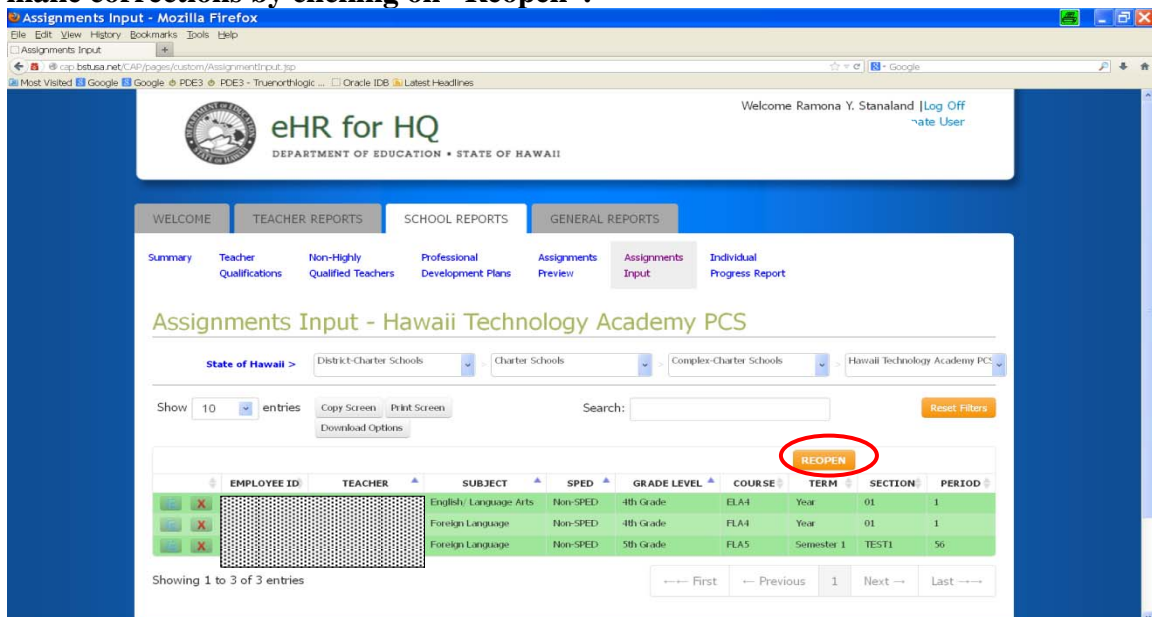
make corrections by clicking on "Reopen".

Assignments Input - Mozilla Firefox
File Edit View History Bookmarks Tools Help
Assignments Input
cap.bstusa.net/CAP/pages/custom/AssignmentInput.jsp
Google
Most Visited Google Google PDE3 PDE3 - Truenorthlogic ... Oracle IDB Latest Headlines

eHR for HQ
DEPARTMENT OF EDUCATION • STATE OF HAWAII
Welcome Ramona Y. Stanaland |Log Off
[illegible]ate User

WELCOME TEACHER REPORTS SCHOOL REPORTS GENERAL REPORTS

Summary Teacher Qualifications Non-Highly Qualified Teachers Professional Development Plans Assignments Preview Assignments Input Individual Progress Report

Assignments Input - Hawaii Technology Academy PCS

State of Hawaii > District-Charter Schools > Charter Schools > Complex-Charter Schools > Hawaii Technology Academy PCS

Show 10 entries Copy Screen Print Screen Download Options Search: Reset Filters

REOPEN

| | EMPLOYEE ID | TEACHER | SUBJECT | SPED | GRADE LEVEL | COURSE | TERM | SECTION | PERIOD |
|---|---|---|---|---|---|---|---|---|---|
| X | | | English/ Language Arts | Non-SPED | 4th Grade | ELA4 | Year | 01 | 1 |
| X | | | Foreign Language | Non-SPED | 4th Grade | FLA4 | Year | 01 | 1 |
| X | | | Foreign Language | Non-SPED | 5th Grade | FLA5 | Semester 1 | TEST1 | 56 |

Showing 1 to 3 of 3 entries
←← First ← Previous 1 Next → Last →→